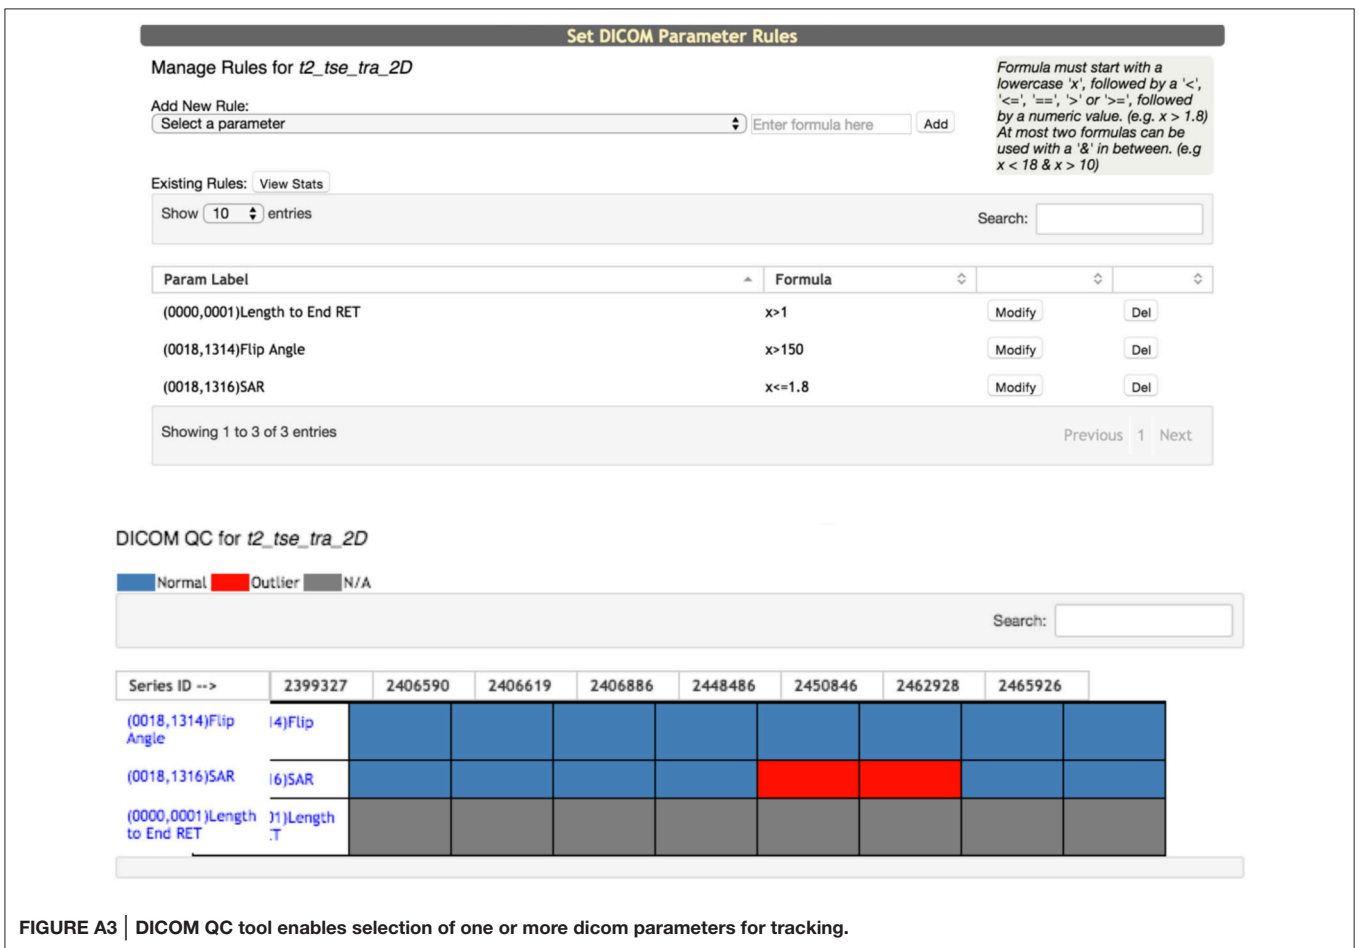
Set DICOM Parameter Rules

Manage Rules for *t2_tse_tra_2D*

Add New Rule:

Select a parameter

Enter formula here

Add

*Formula must start with a lowercase 'x', followed by a '<', '<=', '==', '>' or '>=', followed by a numeric value. (e.g. x > 1.8) At most two formulas can be used with a '&' in between. (e.g x < 18 & x > 10)*

Existing Rules: View Stats

Show 10 entries

Search:

| Param Label | Formula | | |
|---|---|---|---|
| (0000,0001)Length to End RET | x>1 | Modify | Del |
| (0018,1314)Flip Angle | x>150 | Modify | Del |
| (0018,1316)SAR | x<=1.8 | Modify | Del |

Showing 1 to 3 of 3 entries

Previous 1 Next

DICOM QC for *t2_tse_tra_2D*

Normal Outlier N/A

Search:

| Series ID --> | 2399327 | 2406590 | 2406619 | 2406886 | 2448486 | 2450846 | 2462928 | 2465926 |
|---|---|---|---|---|---|---|---|---|
| (0018,1314)Flip Angle | l4)Flip | | | | | | | |
| (0018,1316)SAR | l6)SAR | | | | | | | |
| (0000,0001)Length to End RET | )1)Length .T | | | | | | | |

**FIGURE A3 | DICOM QC tool enables selection of one or more dicom parameters for tracking.**